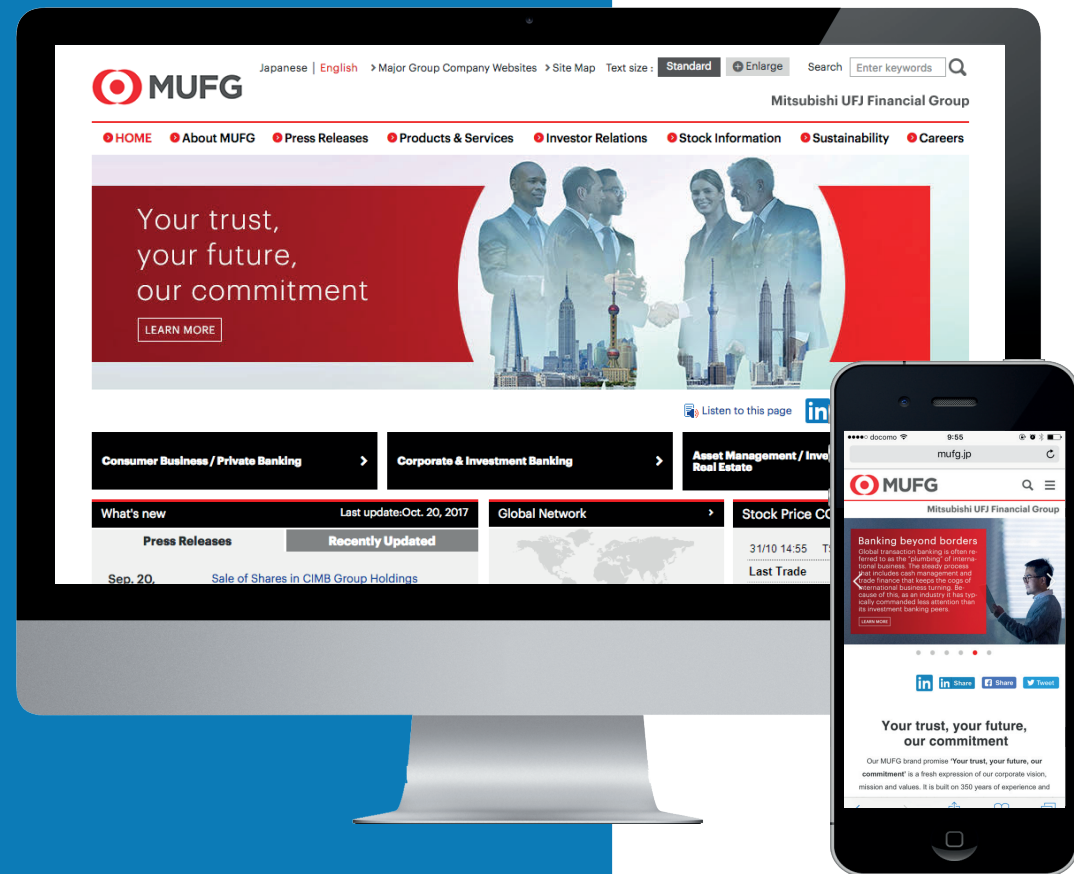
MUFG

Japanese | English > Major Group Company Websites > Site Map Text size : Standard Enlarge Search Enter keywords

Mitsubishi UFJ Financial Group

HOME About MUFG Press Releases Products & Services Investor Relations Stock Information Sustainability Careers

Your trust, your future, our commitment

LEARN MORE

Listen to this page

Consumer Business / Private Banking

Corporate & Investment Banking

Asset Management / Inve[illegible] Real Estate

What's new Last update:Oct. 20, 2017

Press Releases Recently Updated

Sep. 20, Sale of Shares in CIMB Group Holdings

Global Network

Stock Price C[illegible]

31/10 14:55 T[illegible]

Last Trade

●●●●○ docomo 9:55

mufg.jp

MUFG

Mitsubishi UFJ Financial Group

Banking beyond borders

Global transaction banking is often referred to as the "plumbing" of international business. The steady process that includes cash management and trade finance that keeps the cogs of international business turning. Because of this, as an industry it has typically commanded less attention than its investment banking peers.

LEARN MORE

in Share Share Tweet

Your trust, your future, our commitment

Our MUFG brand promise 'Your trust, your future, our commitment' is a fresh expression of our corporate vision, mission and values. It is built on 350 years of experience and